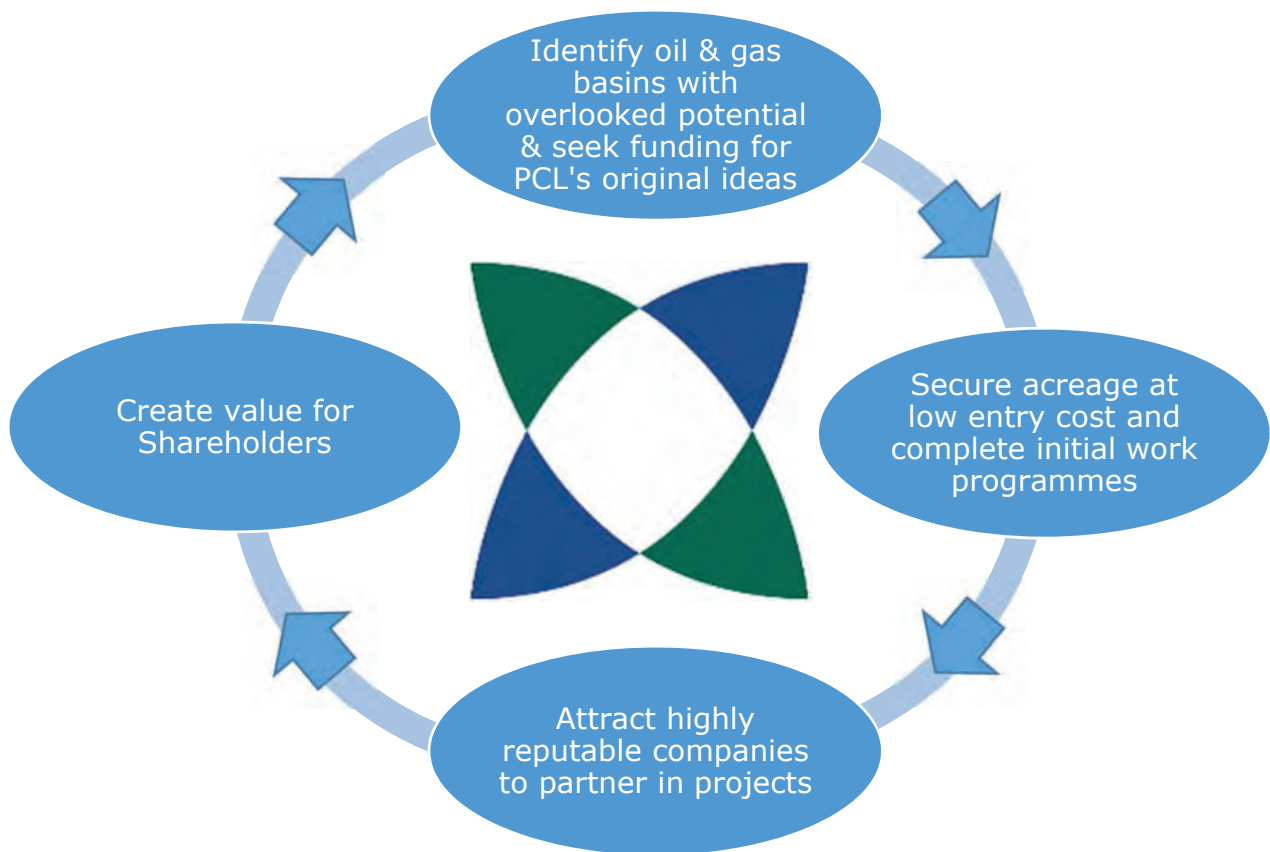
Identify oil & gas basins with overlooked potential & seek funding for PCL's original ideas

Secure acreage at low entry cost and complete initial work programmes

Attract highly reputable companies to partner in projects

Create value for Shareholders